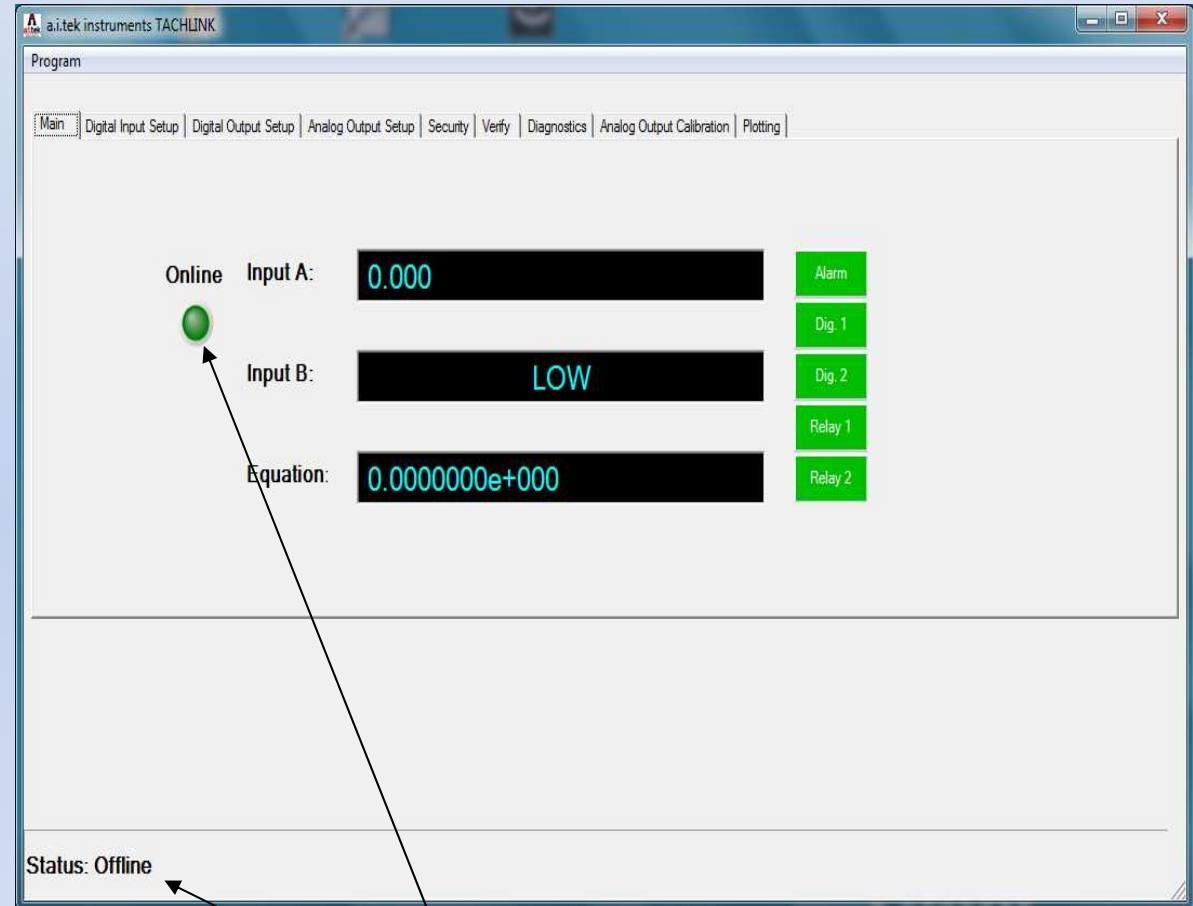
a.i.tek instruments TACHLINK

Program

Main | Digital Input Setup | Digital Output Setup | Analog Output Setup | Security | Verify | Diagnostics | Analog Output Calibration | Plotting

Online

Input A: 0.000

Input B: LOW

Equation: 0.0000000e+000

Alarm

Dig. 1

Dig. 2

Relay 1

Relay 2

Status: Offline